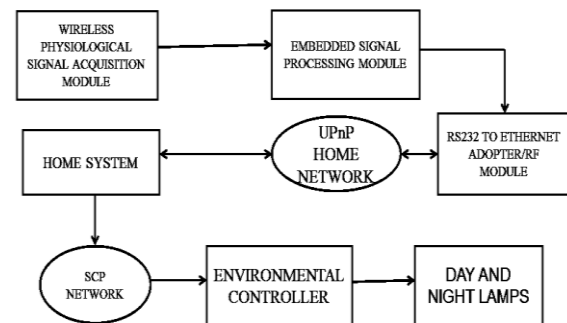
WIRELESS PHYSIOLOGICAL SIGNAL ACQUISITION MODULE

EMBEDDED SIGNAL PROCESSING MODULE

HOME SYSTEM

UPnP HOME NETWORK

RS232 TO ETHERNET ADOPTER/RF MODULE

SCP NETWORK

ENVIRONMENTAL CONTROLLER

DAY AND NIGHT LAMPS